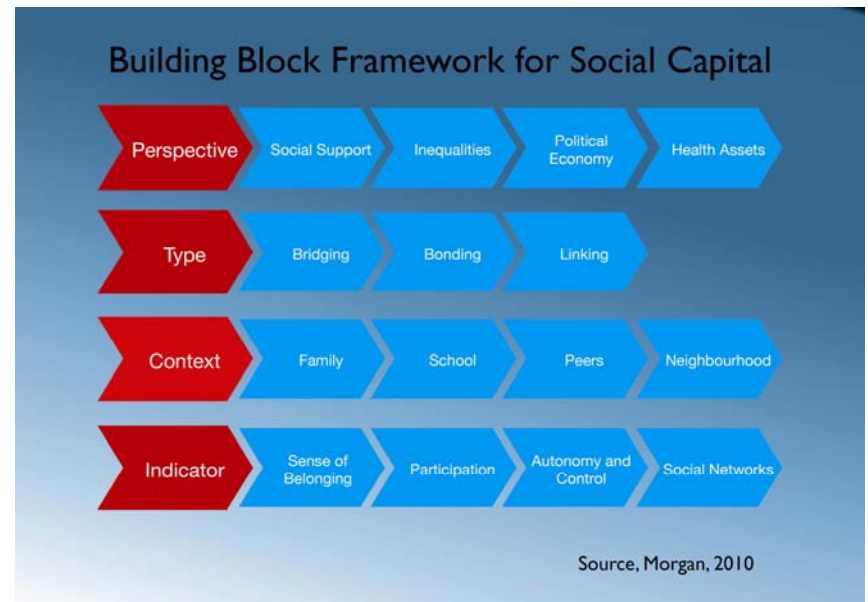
Building Block Framework for Social Capital

Perspective
Social Support
Inequalities
Political Economy
Health Assets

Type
Bridging
Bonding
Linking

Context
Family
School
Peers
Neighbourhood

Indicator
Sense of Belonging
Participation
Autonomy and Control
Social Networks

Source, Morgan, 2010